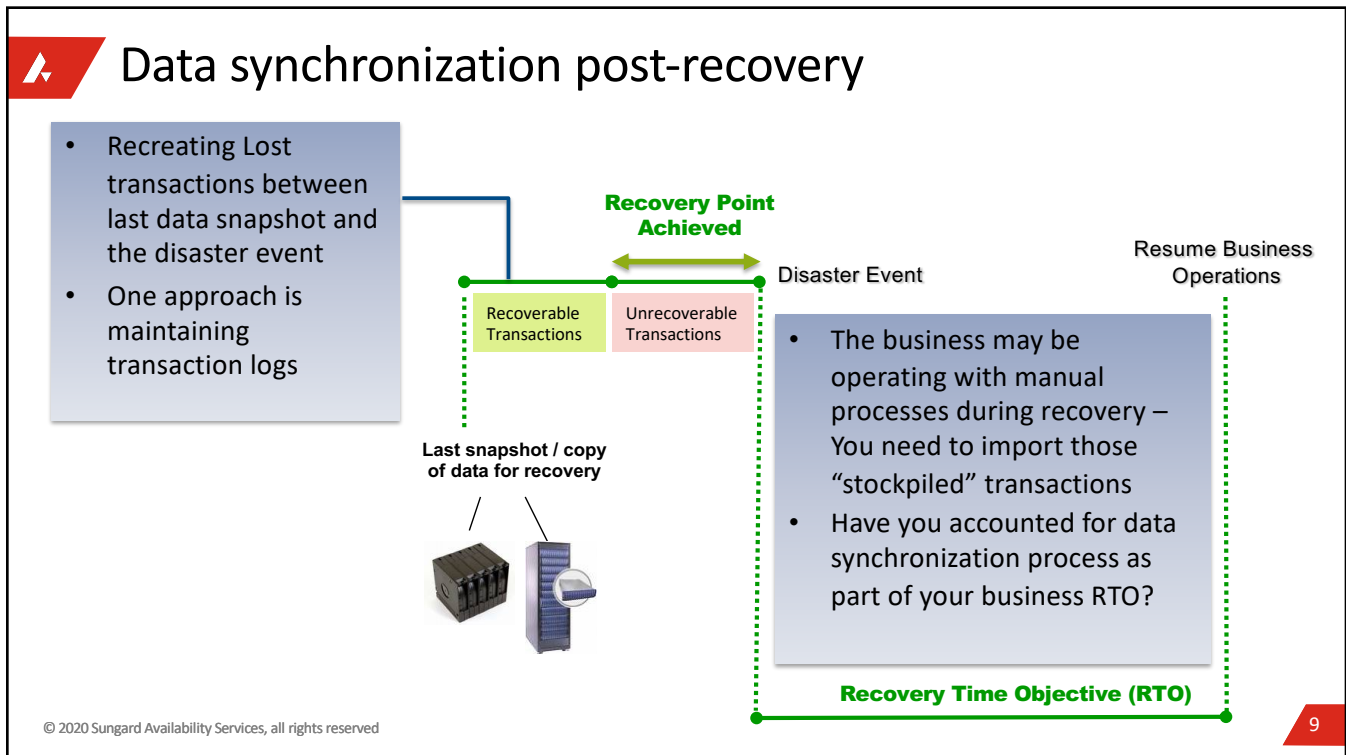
Data synchronization post-recovery

• Recreating Lost transactions between last data snapshot and the disaster event
• One approach is maintaining transaction logs

Recovery Point Achieved

Disaster Event

Resume Business Operations

Recoverable Transactions

Unrecoverable Transactions

• The business may be operating with manual processes during recovery – You need to import those “stockpiled” transactions
• Have you accounted for data synchronization process as part of your business RTO?

Last snapshot / copy of data for recovery

Recovery Time Objective (RTO)

© 2020 Sungard Availability Services, all rights reserved

9